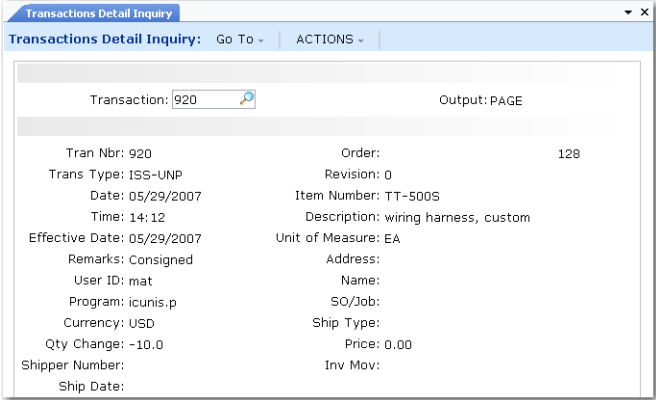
Transactions Detail Inquiry

Transactions Detail Inquiry: Go To ACTIONS

Transaction: 920 Output: PAGE

Tran Nbr: 920
Trans Type: ISS-UNP
Date: 05/29/2007
Time: 14:12
Effective Date: 05/29/2007
Remarks: Consigned
User ID: mat
Program: icunis.p
Currency: USD
Qty Change: -10.0
Shipper Number:
Ship Date:

Order: 128
Revision: 0
Item Number: TT-500S
Description: wiring harness, custom
Unit of Measure: EA
Address:
Name:
SO/Job:
Ship Type:
Price: 0.00
Inv Mov: